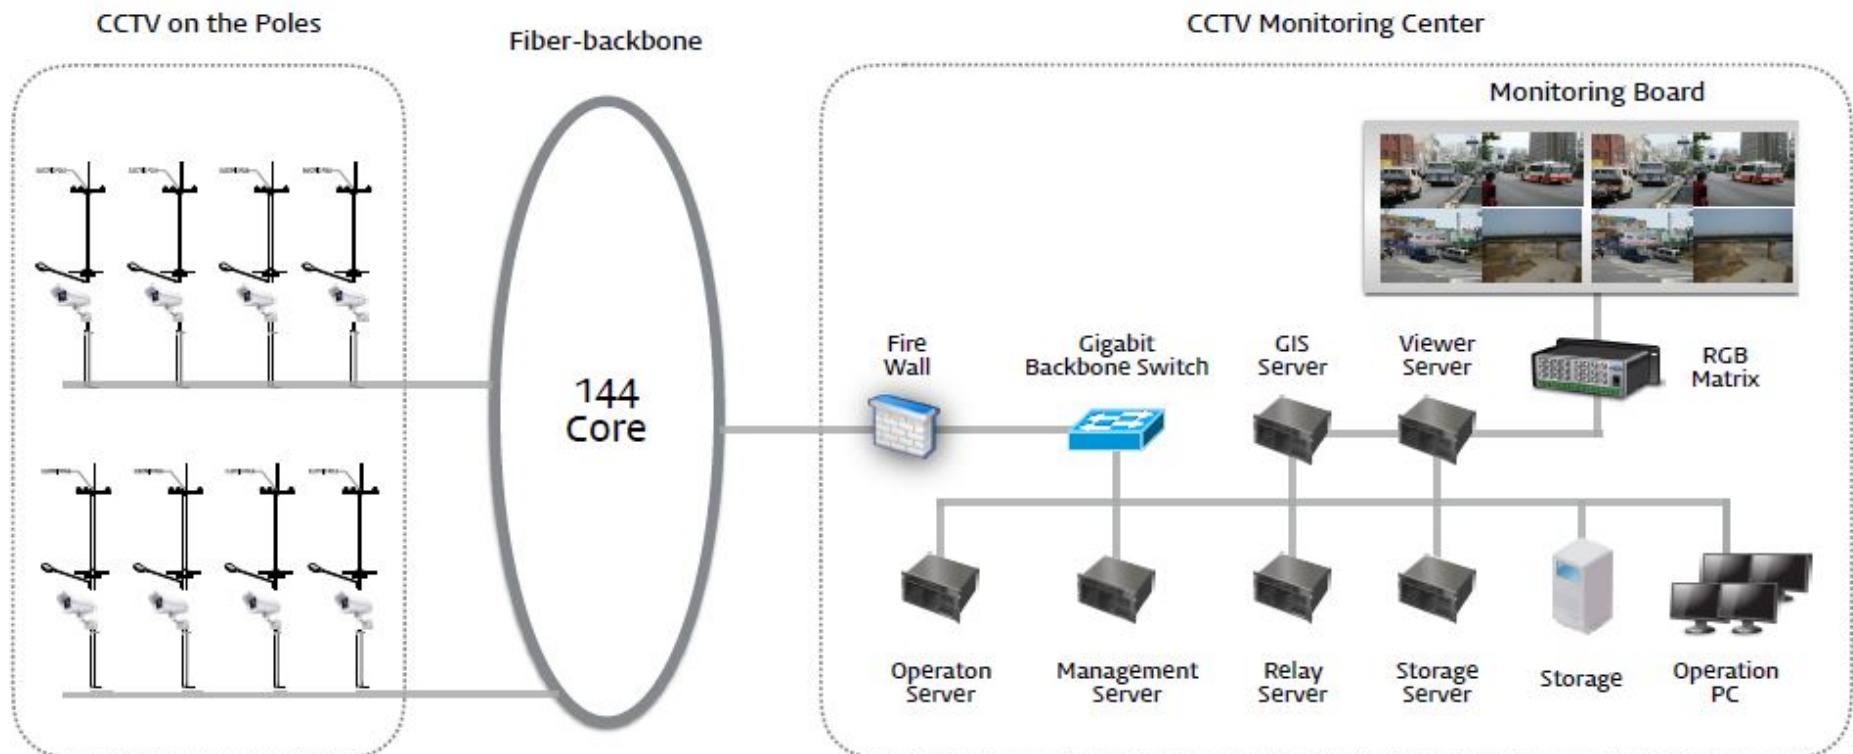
CCTV on the Poles

Fiber-backbone

CCTV Monitoring Center

Monitoring Board

144 Core

Fire Wall

Gigabit Backbone Switch

GIS Server

Viewer Server

RGB Matrix

Operaton Server

Management Server

Relay Server

Storage Server

Storage

Operation PC